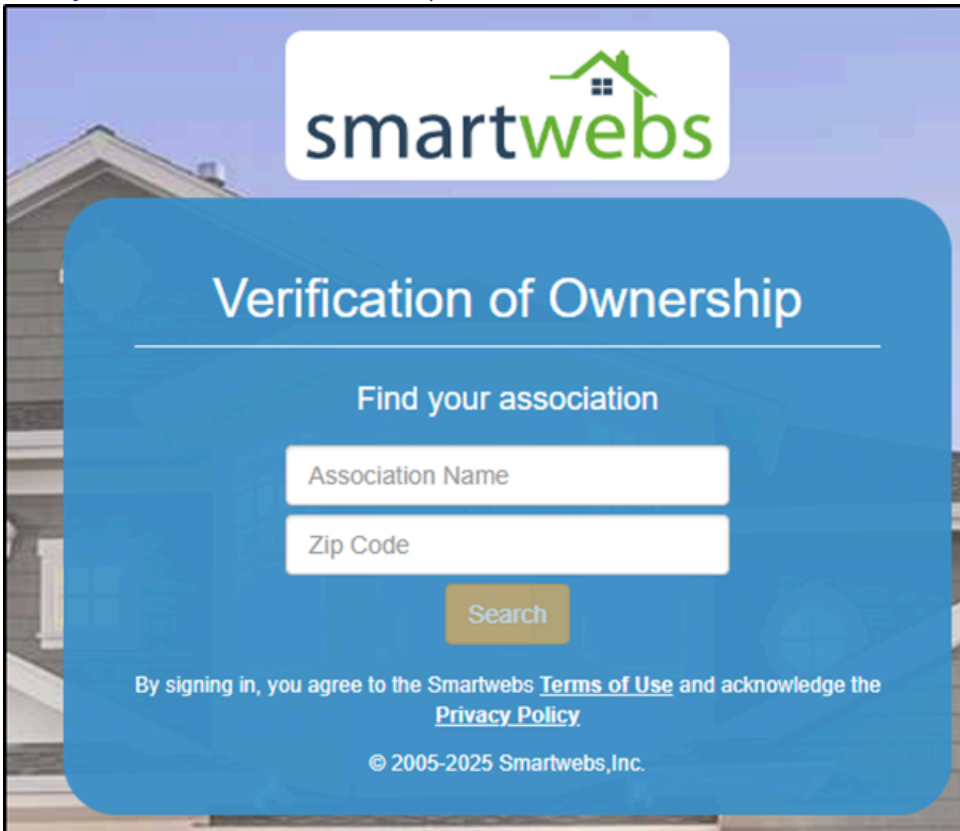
smartwebs

Verification of Ownership

Find your association

Association Name

Zip Code

Search

By signing in, you agree to the Smartwebs Terms of Use and acknowledge the Privacy Policy

© 2005-2025 Smartwebs,Inc.